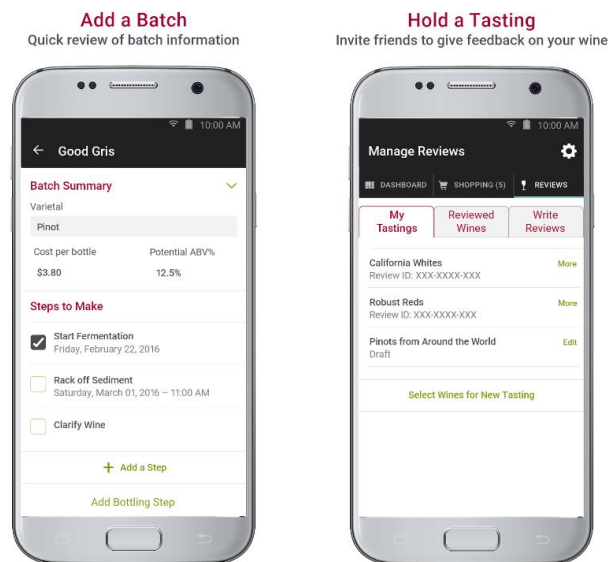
Add a Batch
Quick review of batch information

10:00 AM

← Good Gris

Batch Summary

Varietal

Pinot

Cost per bottle

Potential ABV%

$3.80

12.5%

Steps to Make

Start Fermentation
Friday, February 22, 2016

Rack off Sediment
Saturday, March 01, 2016 – 11:00 AM

Clarify Wine

+ Add a Step

Add Bottling Step

Hold a Tasting
Invite friends to give feedback on your wine

10:00 AM

Manage Reviews

DASHBOARD

SHOPPING (5)

REVIEWS

My Tastings

Reviewed Wines

Write Reviews

California Whites
Review ID: XXX-XXXX-XXX

More

Robust Reds
Review ID: XXX-XXXX-XXX

More

Pinots from Around the World
Draft

Edit

Select Wines for New Tasting